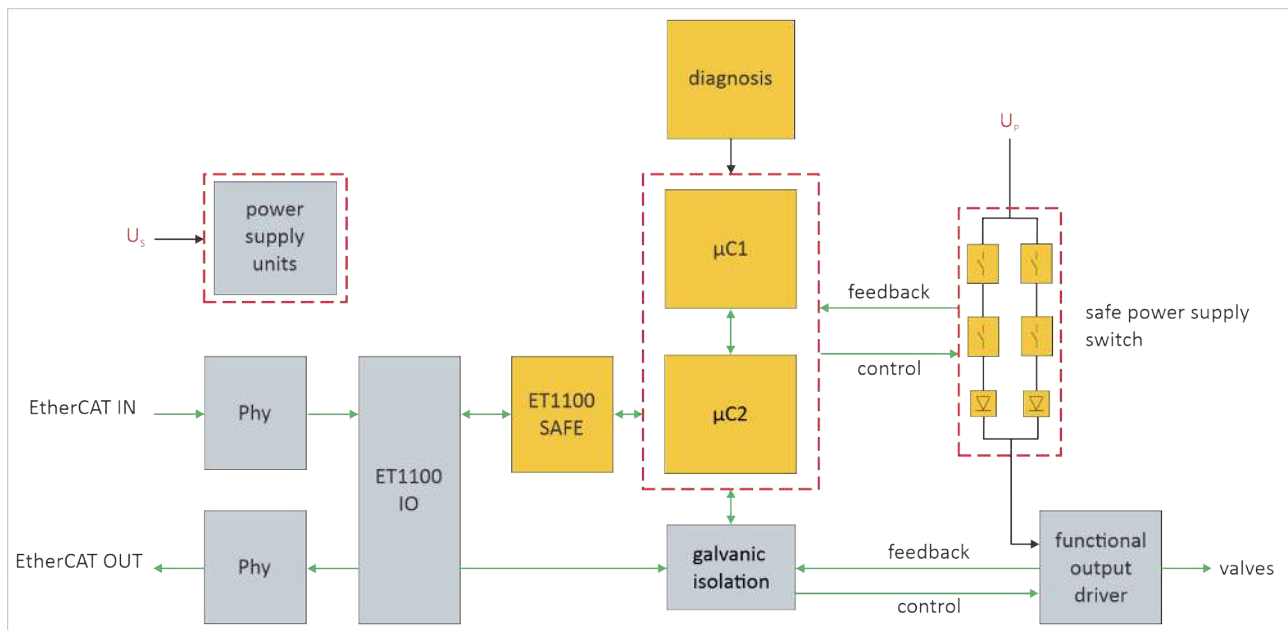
diagnosis

$U_P$

$U_S$

power supply units

µC1

feedback

safe power supply switch

control

EtherCAT IN

Phy

ET1100 IO

ET1100 SAFE

µC2

EtherCAT OUT

Phy

galvanic isolation

feedback

functional output driver

valves

control